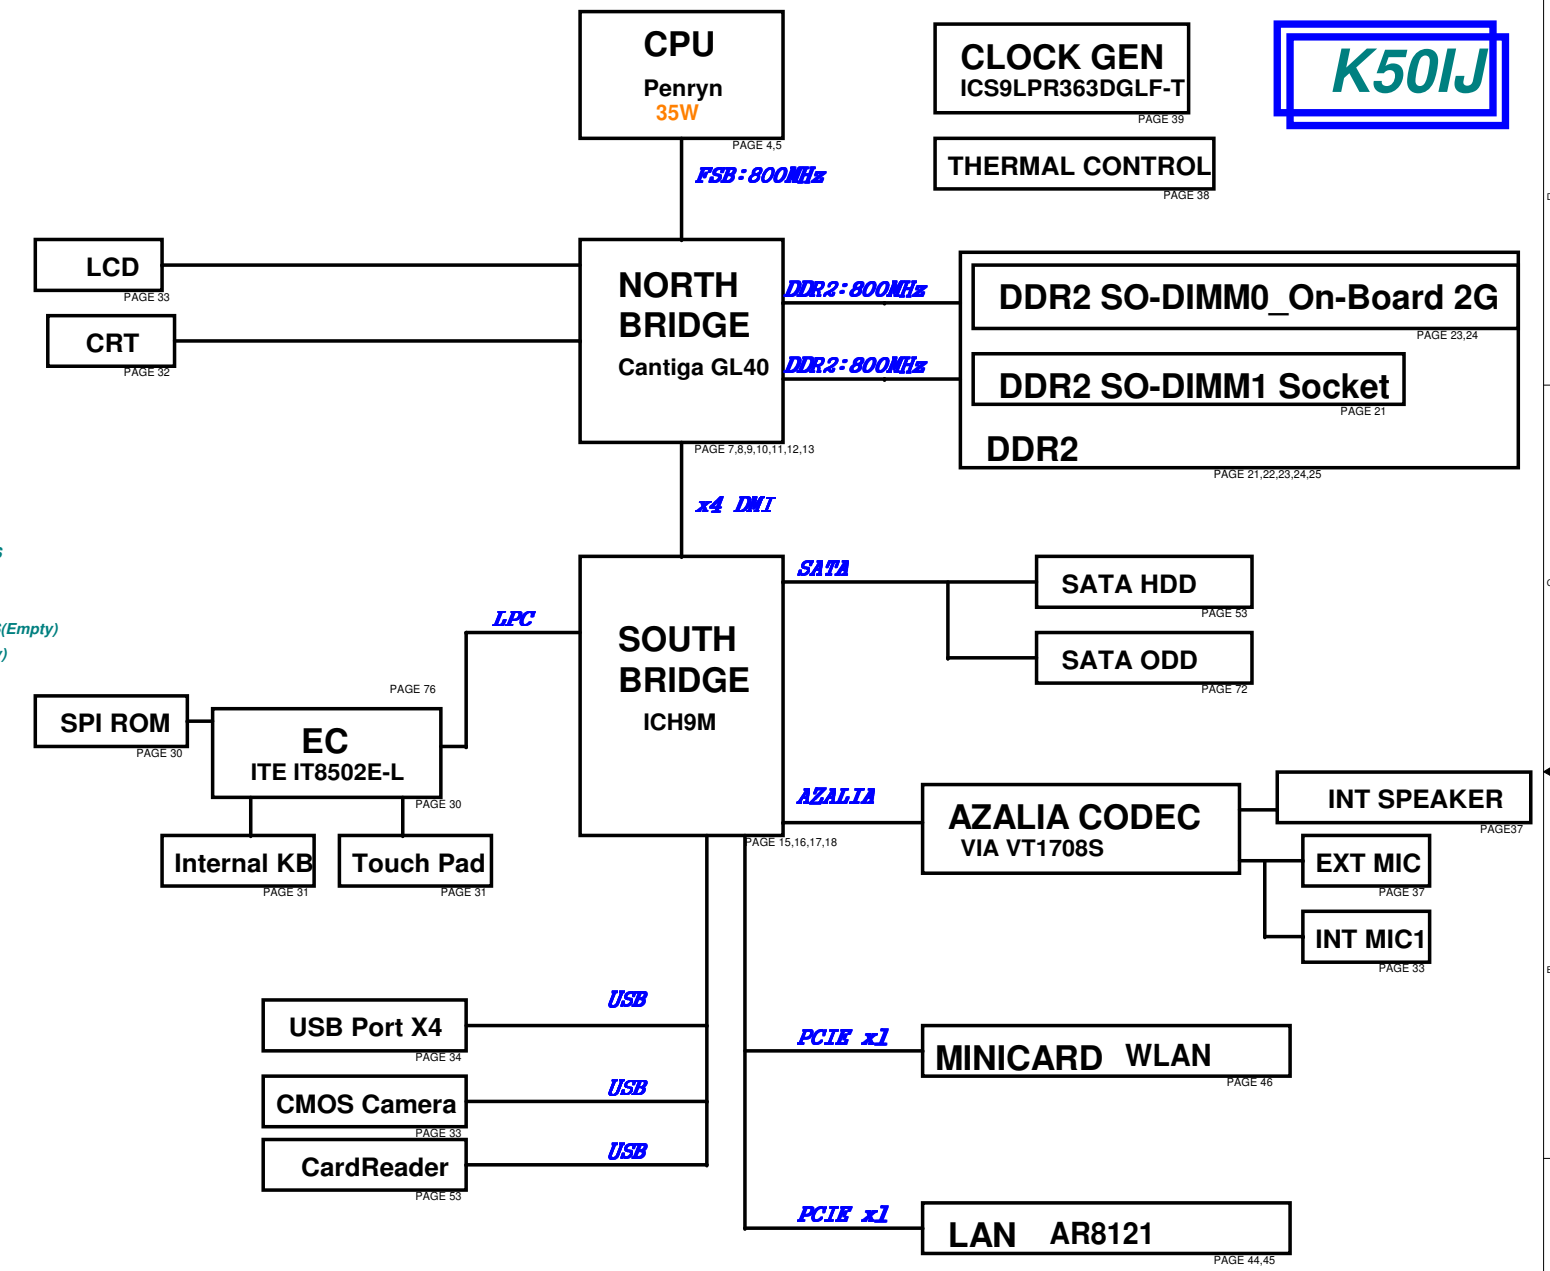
CPU
Penryn
35W
PAGE 4,5

CLOCK GEN
ICS9LPR363DGLF-T
PAGE 39

K50IJ

THERMAL CONTROL
PAGE 38

FSB:800MHz

LCD
PAGE 33

CRT
PAGE 32

NORTH BRIDGE
Cantiga GL40
PAGE 7,8,9,10,11,12,13

DDR2:800MHz
DDR2:800MHz

DDR2 SO-DIMM0_On-Board 2G
PAGE 23,24

DDR2 SO-DIMM1 Socket
PAGE 21

DDR2
PAGE 21,22,23,24,25

x4 DMI

s
(Empty)
)

SATA

SATA HDD
PAGE 53

SATA ODD
PAGE 72

LPC

PAGE 76

SOUTH BRIDGE
ICH9M

SPI ROM
PAGE 30

EC
ITE IT8502E-L
PAGE 30

AZALIA

AZALIA CODEC
VIA VT1708S

INT SPEAKER
PAGE37

PAGE 15,16,17,18

Internal KB
PAGE 31

Touch Pad
PAGE 31

EXT MIC
PAGE 37

INT MIC1
PAGE 33

USB

USB Port X4
PAGE 34

PCIE x1

MINICARD WLAN
PAGE 46

USB

CMOS Camera
PAGE 33

USB

CardReader
PAGE 53

PCIE x1

LAN AR8121
PAGE 44,45